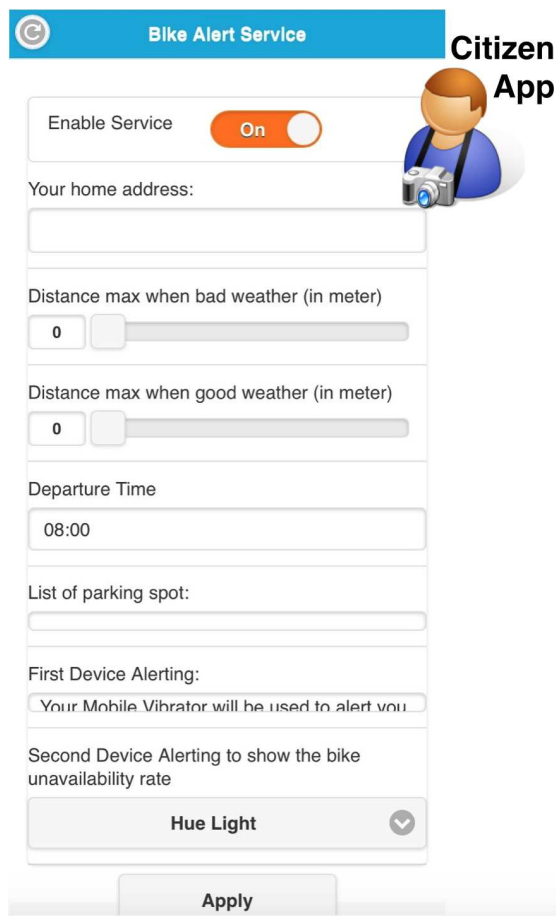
Bike Alert Service

Citizen App

Enable Service On

Your home address:

Distance max when bad weather (in meter)

0

Distance max when good weather (in meter)

0

Departure Time

08:00

List of parking spot:

First Device Alerting:

Your Mobile Vibrator will be used to alert you

Second Device Alerting to show the bike unavailability rate

Hue Light

Apply